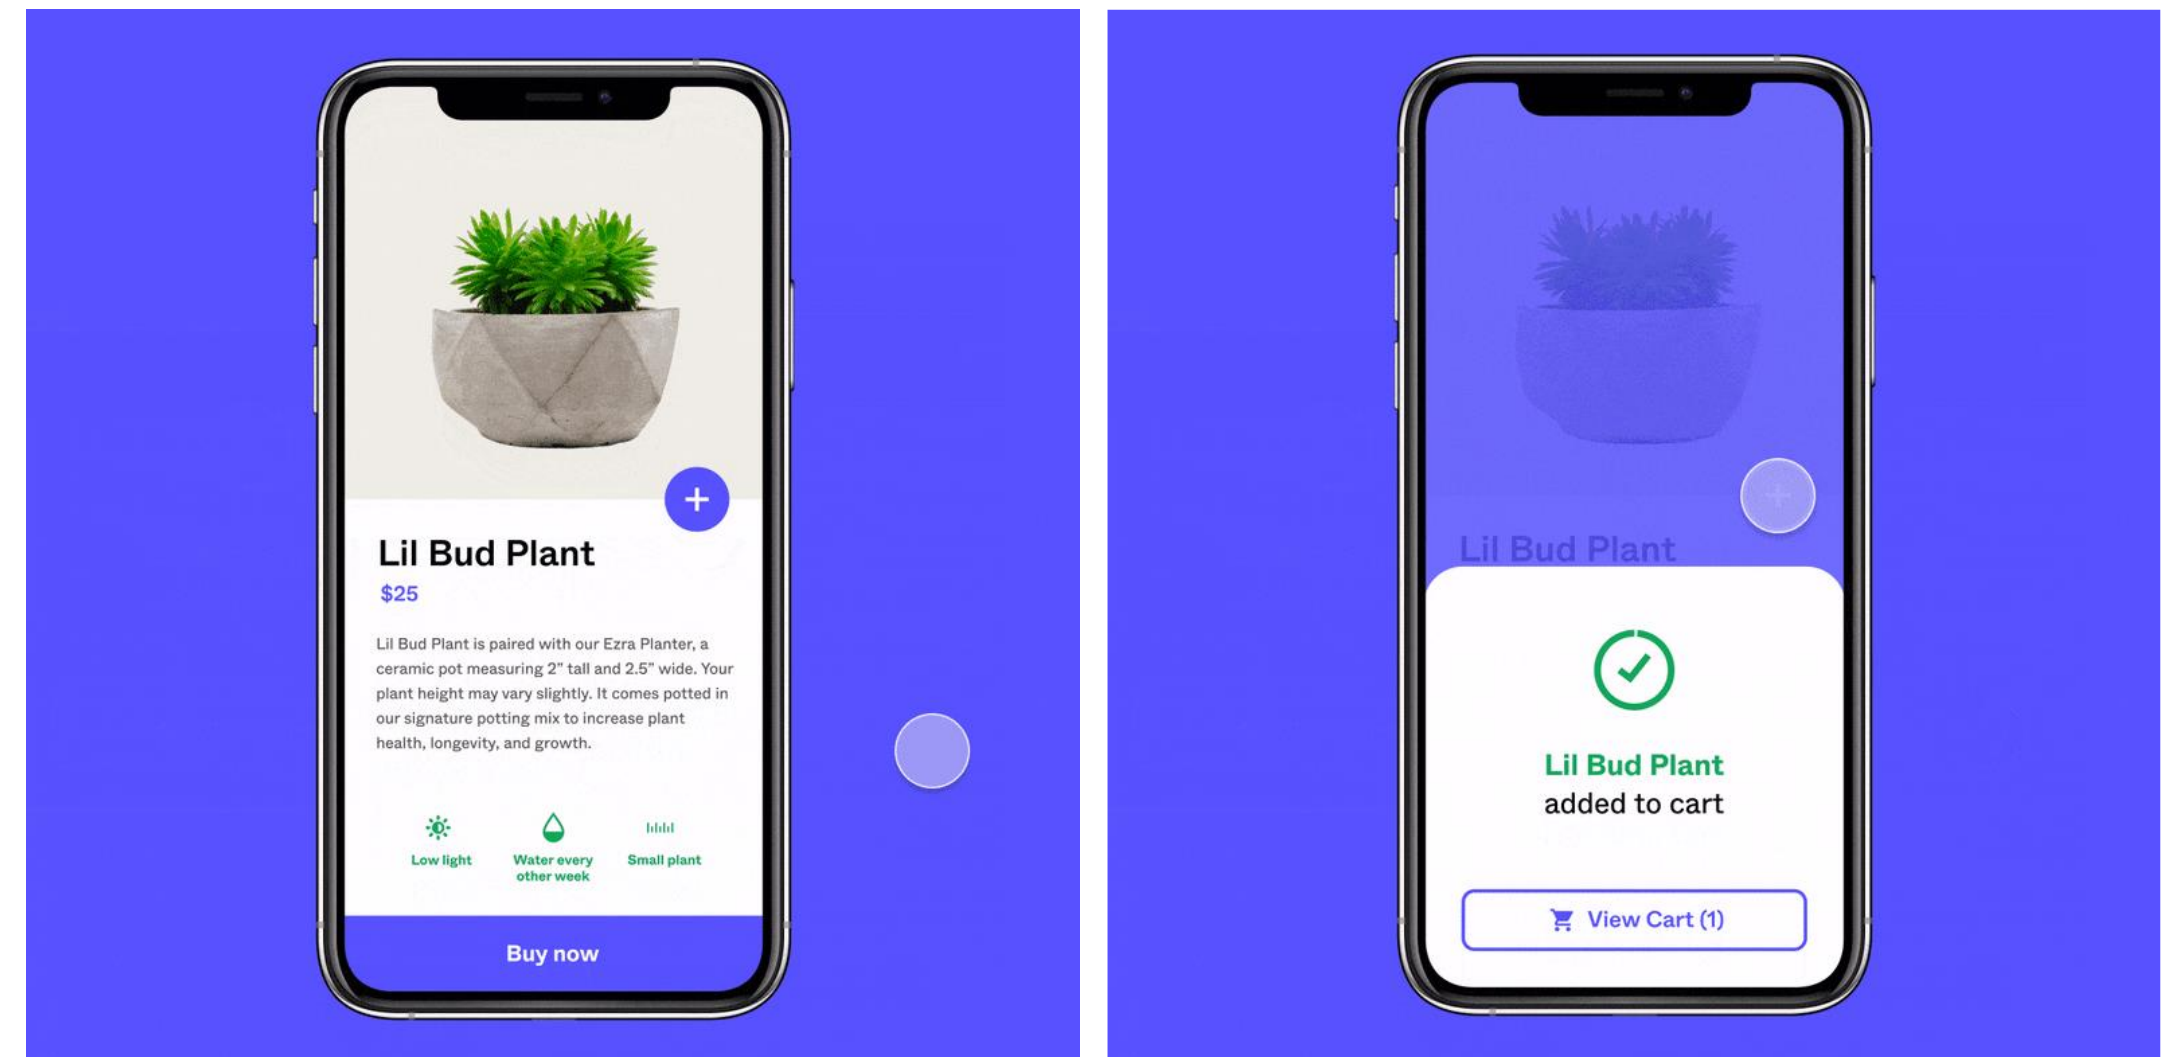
+

Lil Bud Plant
$25

Lil Bud Plant is paired with our Ezra Planter, a ceramic pot measuring 2" tall and 2.5" wide. Your plant height may vary slightly. It comes potted in our signature potting mix to increase plant health, longevity, and growth.

Low light
Water every other week
Small plant

Buy now

+

Lil Bud Plant

Lil Bud Plant
added to cart

View Cart (1)